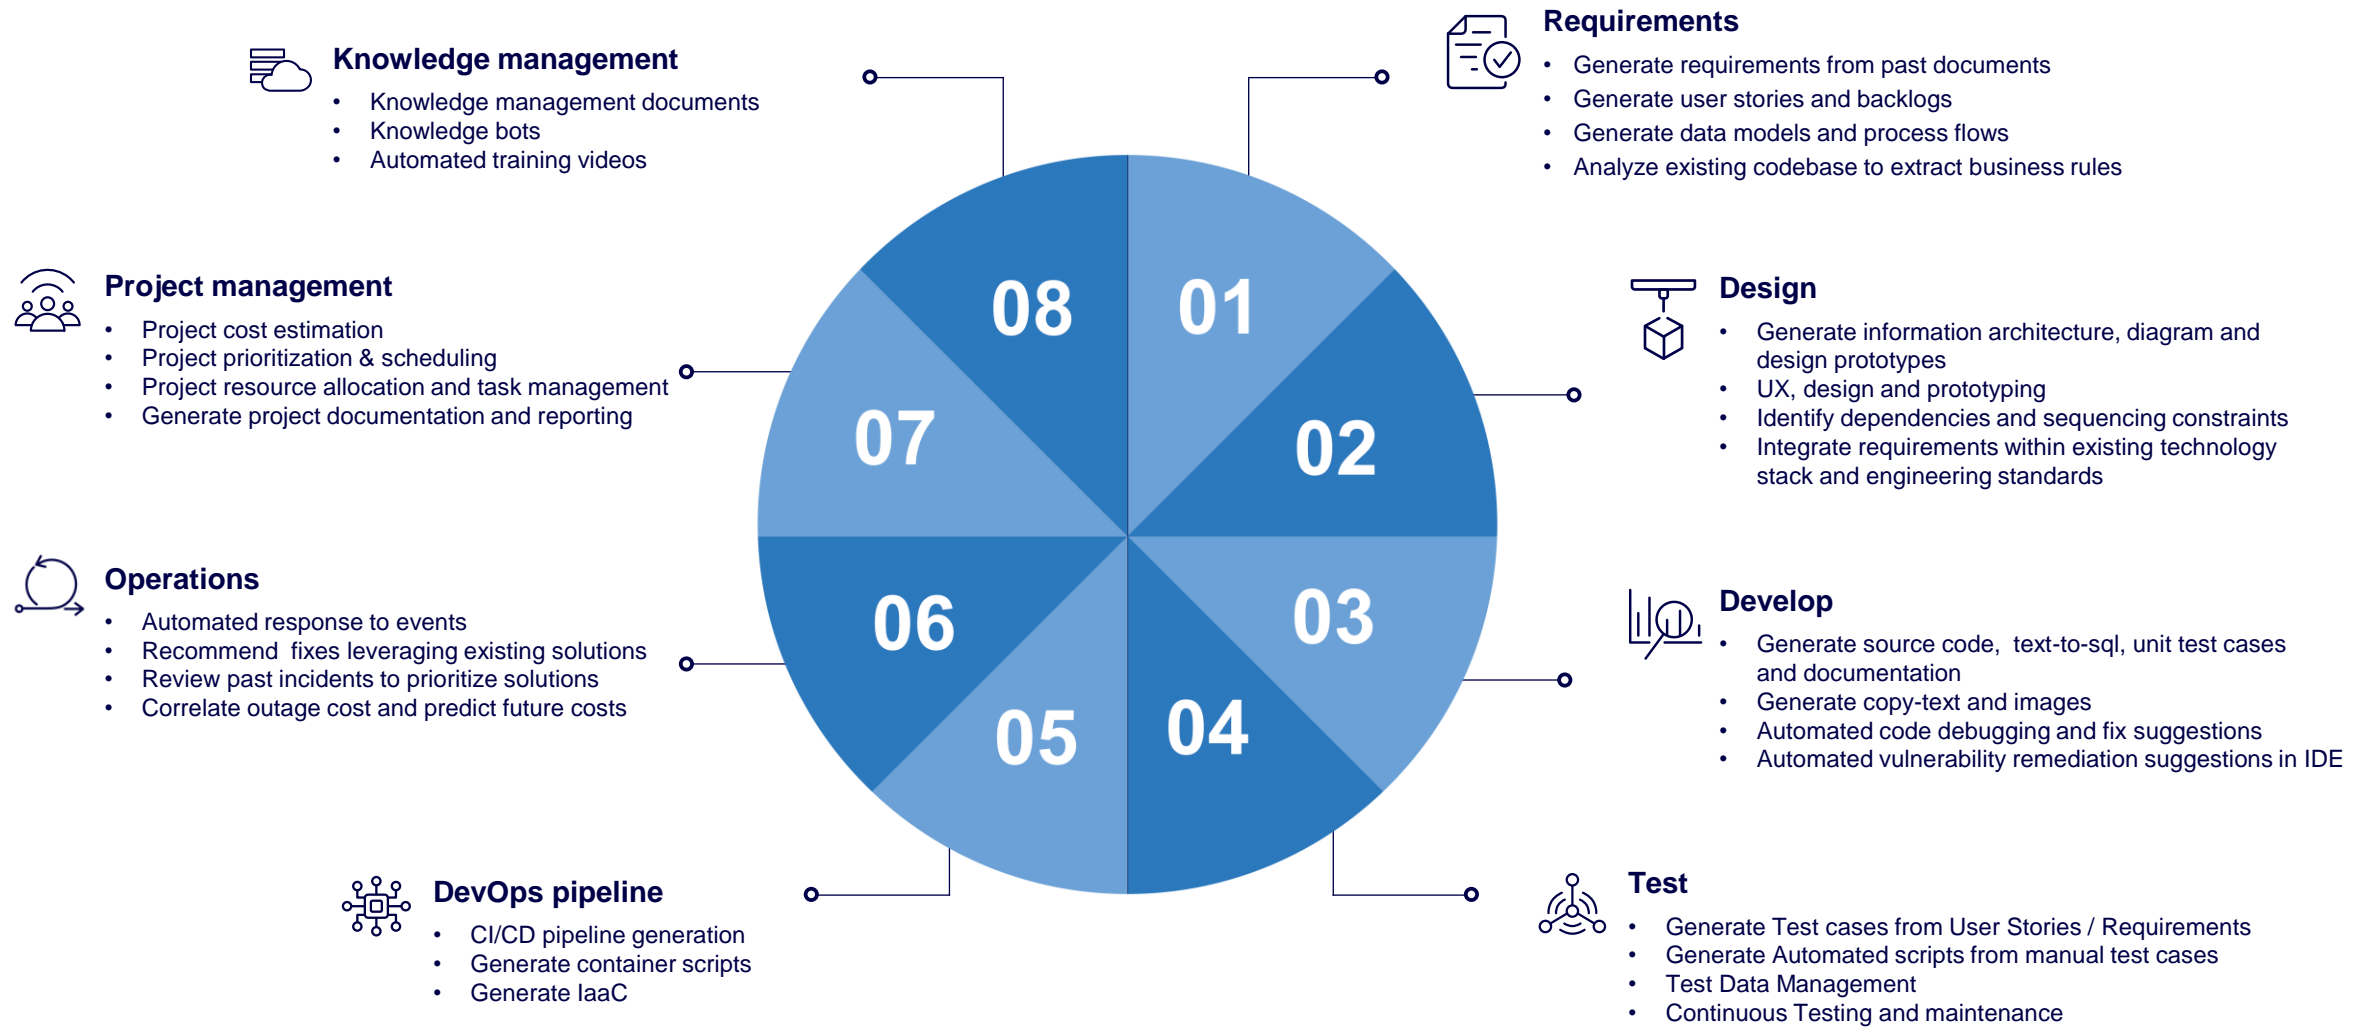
Knowledge management
- Knowledge management documents
- Knowledge bots
- Automated training videos

Requirements
- Generate requirements from past documents
- Generate user stories and backlogs
- Generate data models and process flows
- Analyze existing codebase to extract business rules

Project management
- Project cost estimation
- Project prioritization & scheduling
- Project resource allocation and task management
- Generate project documentation and reporting

08

01

07

02

Design
- Generate information architecture, diagram and design prototypes
- UX, design and prototyping
- Identify dependencies and sequencing constraints
- Integrate requirements within existing technology stack and engineering standards

Operations
- Automated response to events
- Recommend fixes leveraging existing solutions
- Review past incidents to prioritize solutions
- Correlate outage cost and predict future costs

06

03

05

04

Develop
- Generate source code, text-to-sql, unit test cases and documentation
- Generate copy-text and images
- Automated code debugging and fix suggestions
- Automated vulnerability remediation suggestions in IDE

DevOps pipeline
- CI/CD pipeline generation
- Generate container scripts
- Generate IaaC

Test
- Generate Test cases from User Stories / Requirements
- Generate Automated scripts from manual test cases
- Test Data Management
- Continuous Testing and maintenance